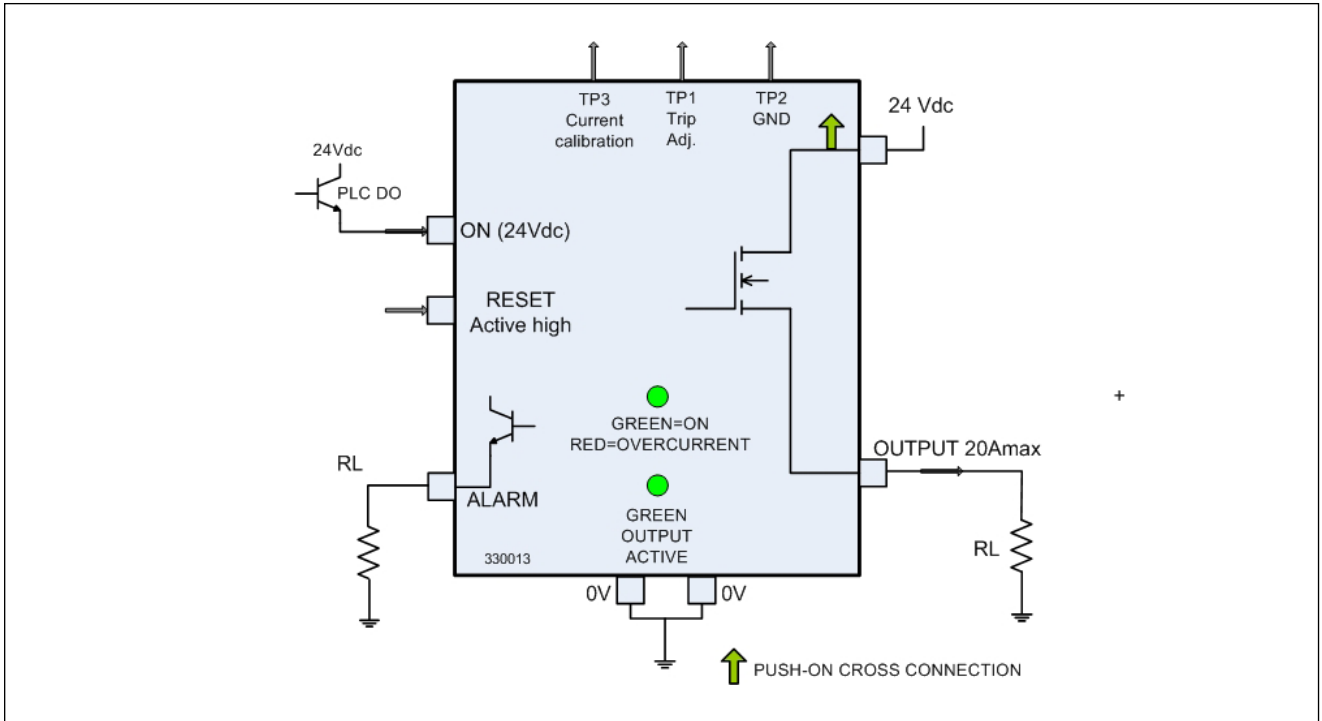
TP3
Current
calibration

TP1
Trip
Adj.

TP2
GND

24 Vdc

24Vdc

PLC DO

ON (24Vdc)

RESET
Active high

+

GREEN=ON
RED=OVERCURRENT

OUTPUT 20Amax

RL

ALARM

GREEN
OUTPUT
ACTIVE

RL

330013

0V

0V

PUSH-ON CROSS CONNECTION